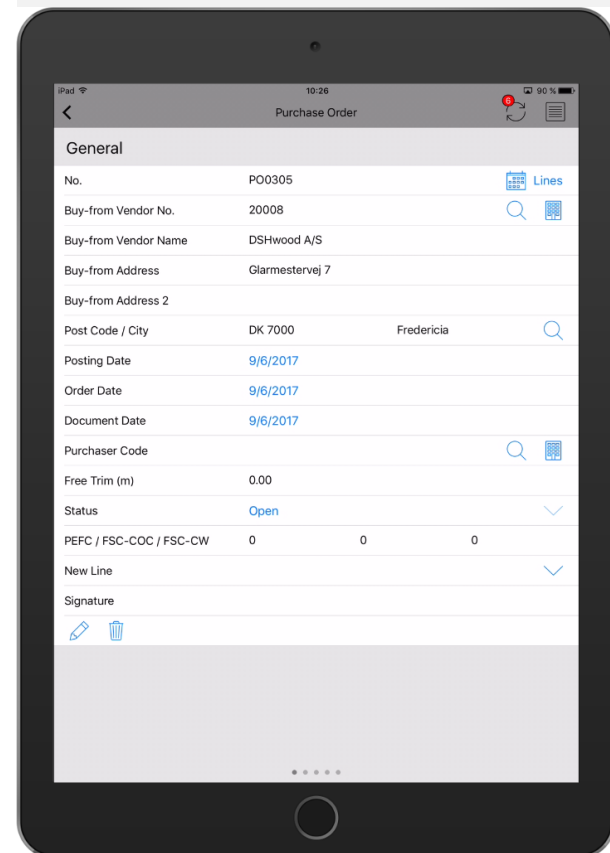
iPad
10:26
90 %

Purchase Order
6

General

| | | | |
|---|---|---|---|
| No. | PO0305 | | Lines |
| Buy-from Vendor No. | 20008 | | |
| Buy-from Vendor Name | DSHwood A/S | | |
| Buy-from Address | Glarmestervej 7 | | |
| Buy-from Address 2 | | | |
| Post Code / City | DK 7000 | Fredericia | |
| Posting Date | 9/6/2017 | | |
| Order Date | 9/6/2017 | | |
| Document Date | 9/6/2017 | | |
| Purchaser Code | | | |
| Free Trim (m) | 0.00 | | |
| Status | Open | | |
| PEFC / FSC-COC / FSC-CW | 0 | 0 | 0 |
| New Line | | | |
| Signature | | | |